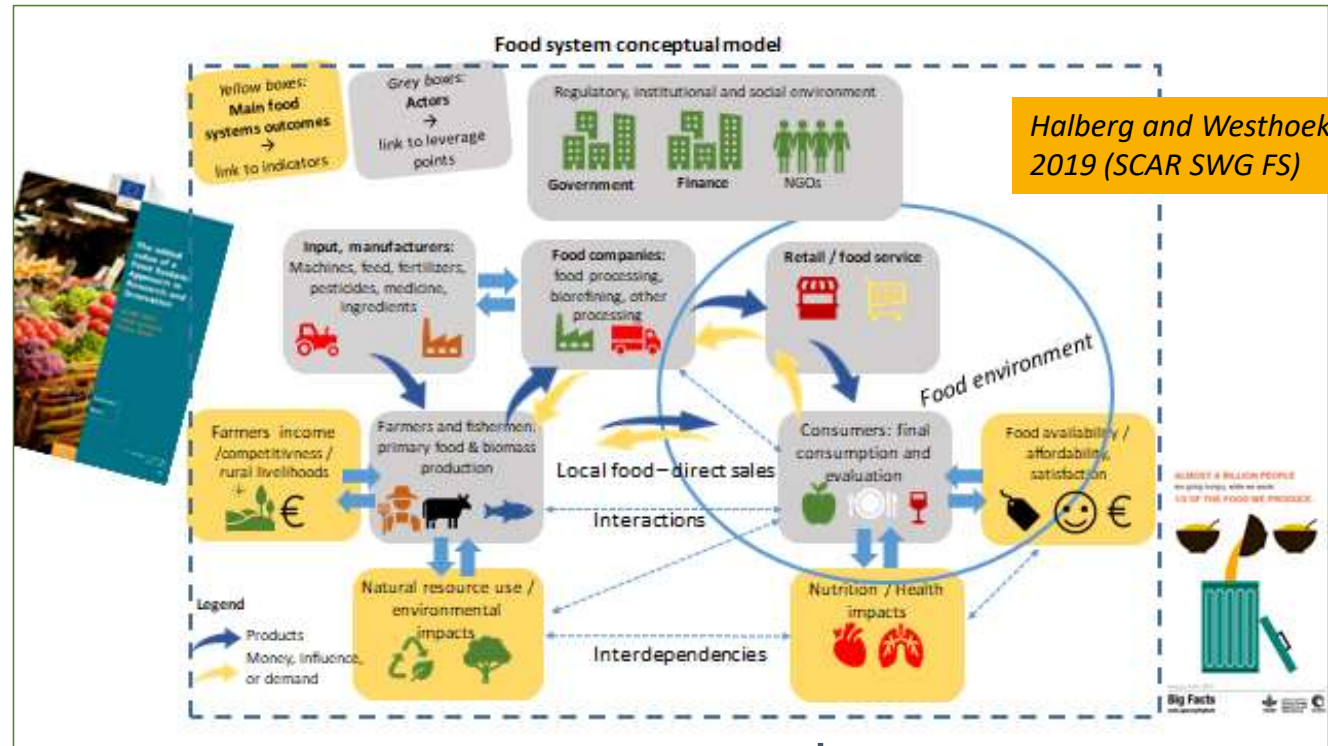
Food system conceptual model

Yellow boxes: Main food systems outcomes → link to indicators

Grey boxes: Actors → link to leverage points

Regulatory, institutional and social environment

Government

Finance

NGOs

Halberg and Westhoek 2019 (SCAR SWG FS)

Input, manufacturers: Machines, feed, fertilizers, pesticides, medicine, ingredients

Food companies: food processing, biorefining, other processing

Retail / food service

Food environment

Farmers income /competitivness / rural livelihoods

€

Farmers and fishermen: primary food & biomass production

Local food – direct sales

Interactions

Consumers: final consumption and evaluation

Food availability / affordability, satisfaction

€

Natural resource use / environmental impacts

Interdependencies

Nutrition / Health impacts

Legend

Products

Money, influence, or demand

ALMOST A BILLION PEOPLE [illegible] 1/3 OF THE FOOD WE PRODUCE.

Big Facts